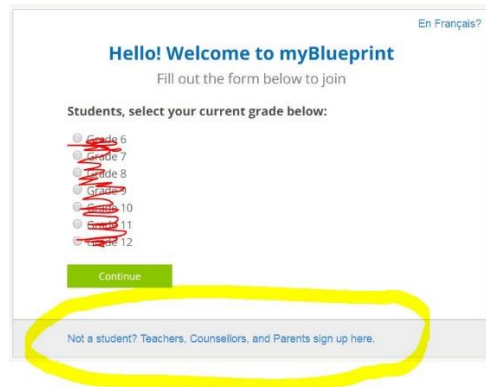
En Français?

Hello! Welcome to myBlueprint

Fill out the form below to join

Students, select your current grade below:

Grade 6
Grade 7
Grade 8
Grade 9
Grade 10
Grade 11
Grade 12

Continue

Not a student? Teachers, Counsellors, and Parents sign up here.